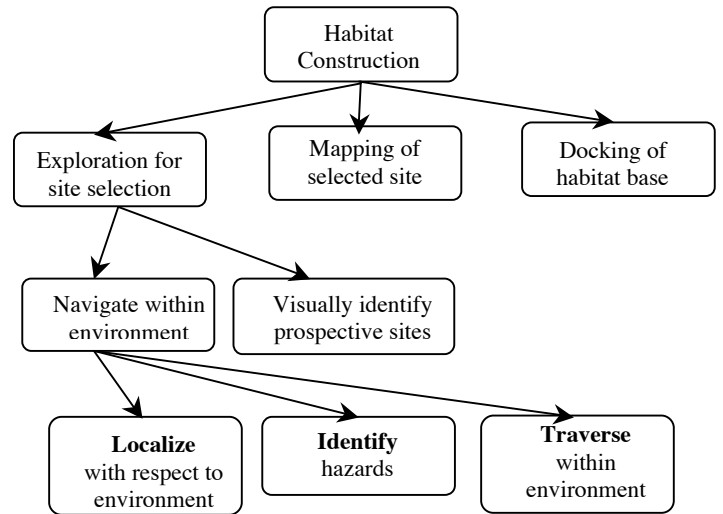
Habitat Construction

Exploration for site selection

Mapping of selected site

Docking of habitat base

Navigate within environment

Visually identify prospective sites

**Localize** with respect to environment

**Identify** hazards

**Traverse** within environment